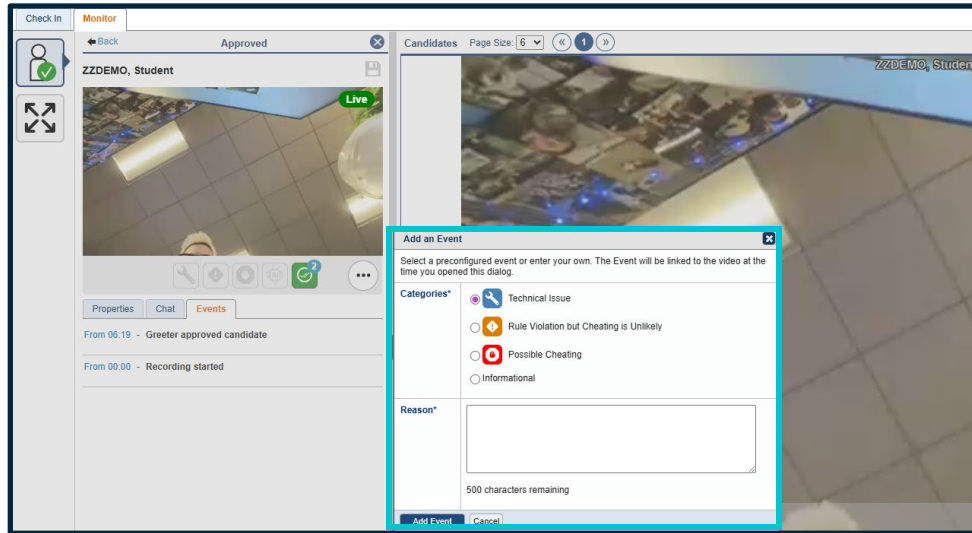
Check In Monitor

Back Approved

ZZDEMO, Student

Live

2

Properties Chat Events

From 06:19 - Greeter approved candidate

From 00:00 - Recording started

Candidates Page Size: 6 « 1 »

ZZDEMO, Studen

Add an Event

Select a preconfigured event or enter your own. The Event will be linked to the video at the time you opened this dialog.

Categories* Technical Issue

Rule Violation but Cheating is Unlikely

Possible Cheating

Informational

Reason*

500 characters remaining

Add Event Cancel